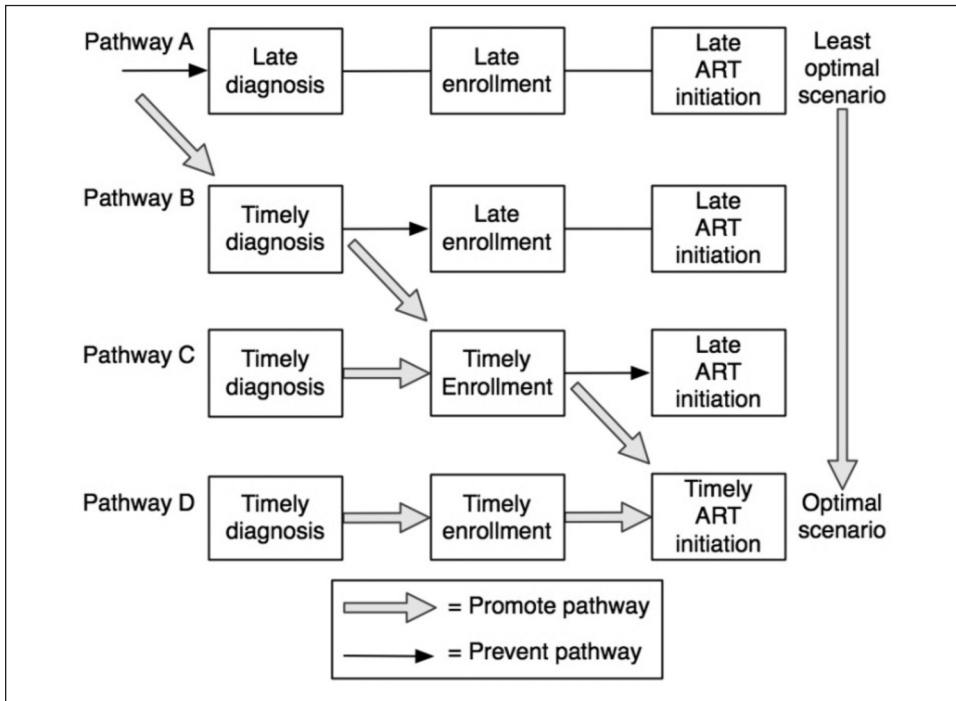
Pathway A
Late diagnosis
Late enrollment
Late ART initiation
Least optimal scenario

Pathway B
Timely diagnosis
Late enrollment
Late ART initiation

Pathway C
Timely diagnosis
Timely Enrollment
Late ART initiation

Pathway D
Timely diagnosis
Timely enrollment
Timely ART initiation
Optimal scenario

= Promote pathway
= Prevent pathway